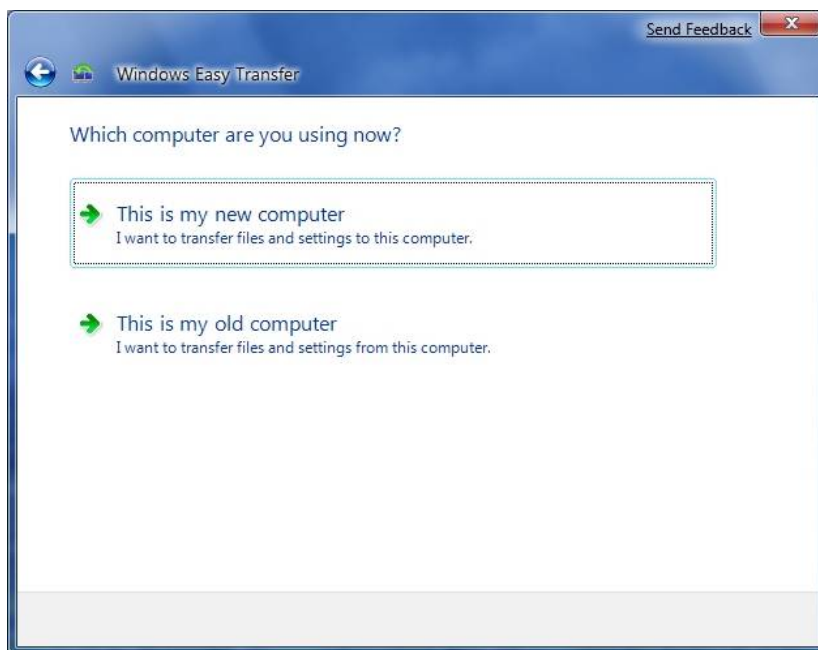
Send Feedback

Windows Easy Transfer

Which computer are you using now?

This is my new computer
I want to transfer files and settings to this computer.

This is my old computer
I want to transfer files and settings from this computer.